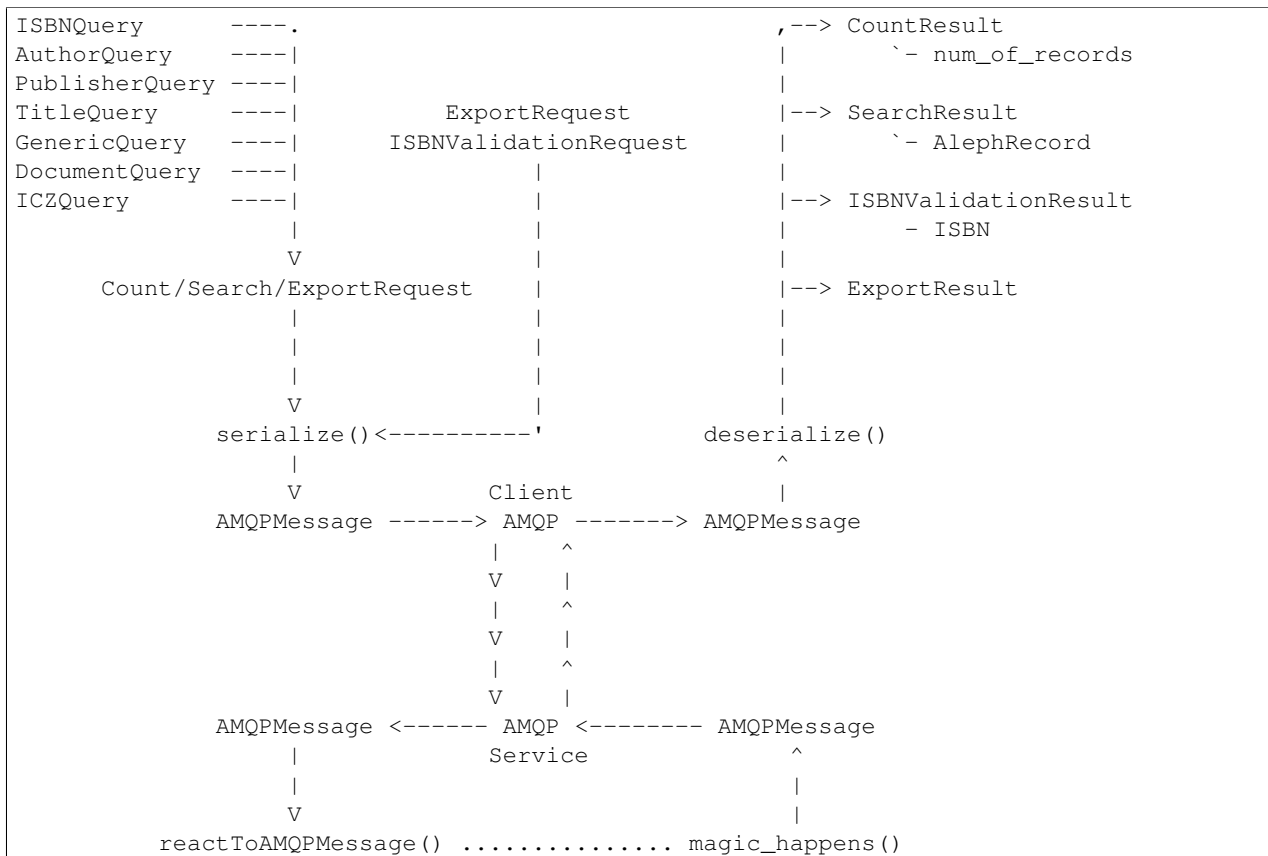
ISBNQuery      ----.                                ,--> CountResult
AuthorQuery    ----|                                |       `- num_of_records
PublisherQuery ----|                                |
TitleQuery     ----|          ExportRequest         |--> SearchResult
GenericQuery   ----|      ISBNValidationRequest     |       `- AlephRecord
DocumentQuery  ----|                |               |
ICZQuery       ----|                |               |--> ISBNValidationResult
                   |                |               |         - ISBN
                   V                |               |
      Count/Search/ExportRequest    |               |--> ExportResult
                   |                |               |
                   |                |               |
                   |                |               |
                   V                |               |
          serialize()<----------'           deserialize()
                   |                                ^
                   V                Client          |
          AMQPMessage ------> AMQP -------> AMQPMessage
                               |    ^
                               V    |
                               |    ^
                               V    |
                               |    ^
                               V    |
          AMQPMessage <------ AMQP <-------- AMQPMessage
                   |          Service               ^
                   |                                |
                   V                                |
        reactToAMQPMessage() ............... magic_happens()